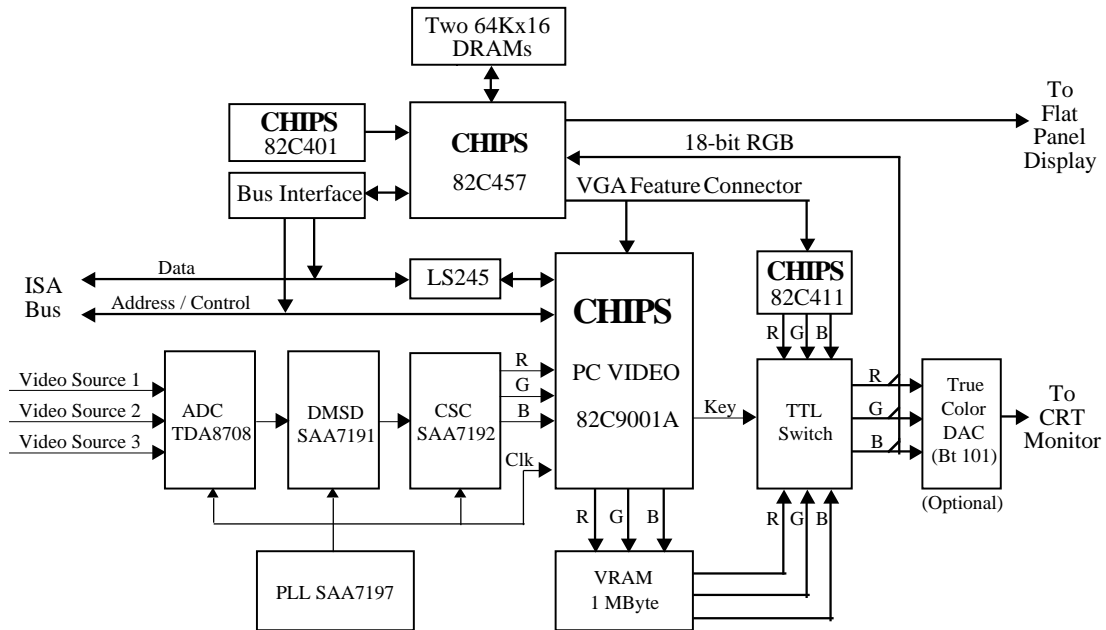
Two 64Kx16 DRAMs

CHIPS
82C401

CHIPS
82C457

To Flat Panel Display

18-bit RGB

Bus Interface

VGA Feature Connector

ISA Bus

Data

Address / Control

LS245

CHIPS
82C411

CHIPS

PC VIDEO

82C9001A

R G B

Video Source 1
Video Source 2
Video Source 3

ADC
TDA8708

DMSD
SAA7191

CSC
SAA7192

R
G
B
Clk

Key

TTL Switch

R
G
B

True Color DAC (Bt 101)

(Optional)

To CRT Monitor

R G B

R G B

VRAM
1 MByte

PLL SAA7197